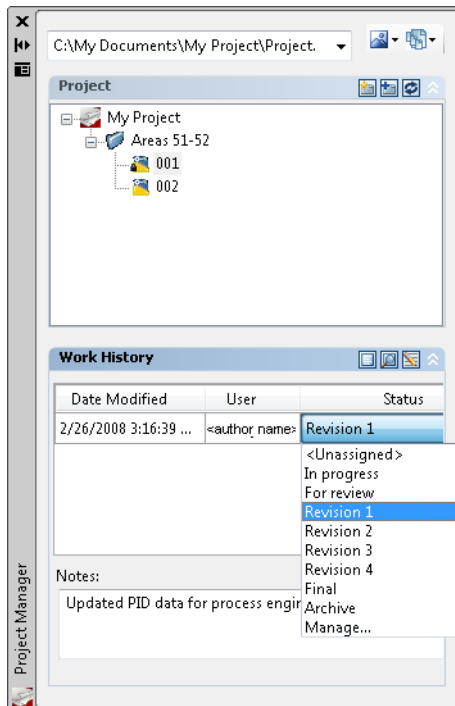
C:\My Documents\My Project\Project.

Project

My Project
Areas 51-52
001
002

Work History

| Date Modified | User | Status |
|---|---|---|
| 2/26/2008 3:16:39 ... | <author name> | Revision 1 |

<Unassigned>
In progress
For review
Revision 1
Revision 2
Revision 3
Revision 4
Final
Archive
Manage...

Notes:

Updated PID data for process engir

Project Manager